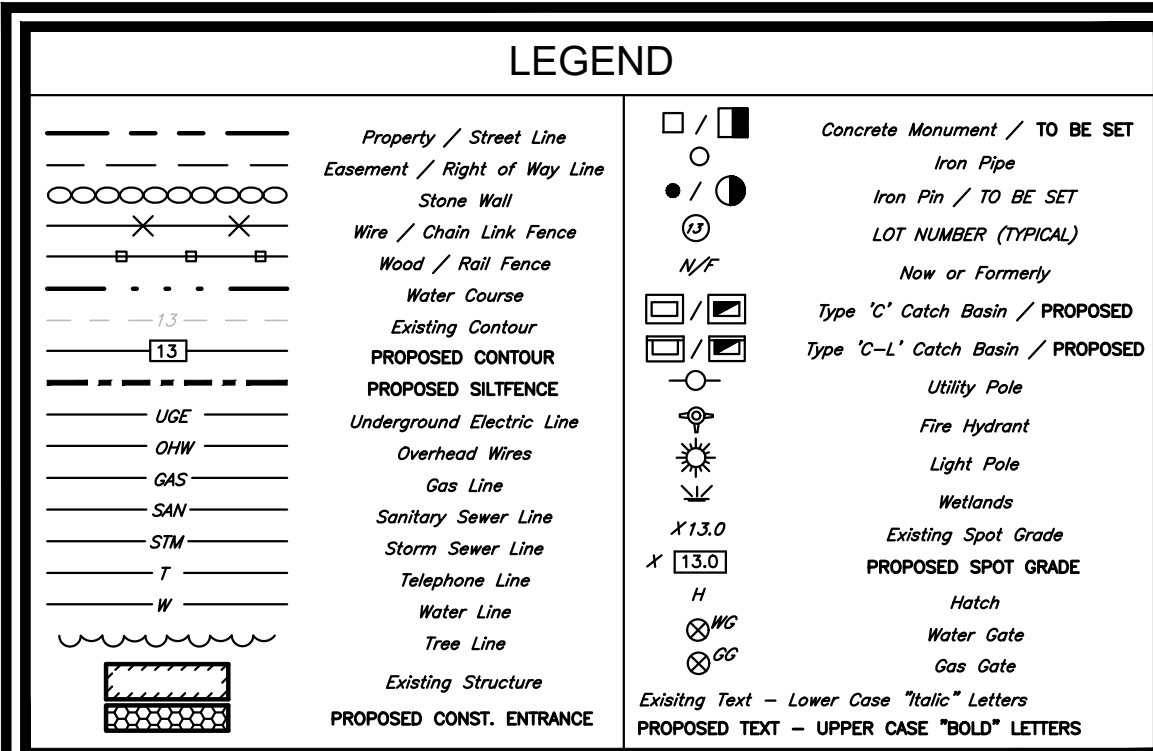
LEGEND

Property / Street Line
Easement / Right of Way Line
Stone Wall
Wire / Chain Link Fence
Wood / Rail Fence
Water Course
13 Existing Contour
13 PROPOSED CONTOUR
PROPOSED SILTFENCE
UGE Underground Electric Line
OHW Overhead Wires
GAS Gas Line
SAN Sanitary Sewer Line
STM Storm Sewer Line
T Telephone Line
W Water Line
Tree Line
Existing Structure
PROPOSED CONST. ENTRANCE

Concrete Monument / TO BE SET
Iron Pipe
Iron Pin / TO BE SET
13 LOT NUMBER (TYPICAL)
N/F Now or Formerly
Type 'C' Catch Basin / PROPOSED
Type 'C-L' Catch Basin / PROPOSED
Utility Pole
Fire Hydrant
Light Pole
Wetlands
X13.0 Existing Spot Grade
X 13.0 PROPOSED SPOT GRADE
H Hatch
WG Water Gate
GG Gas Gate
Exisitng Text - Lower Case "Italic" Letters
PROPOSED TEXT - UPPER CASE "BOLD" LETTERS